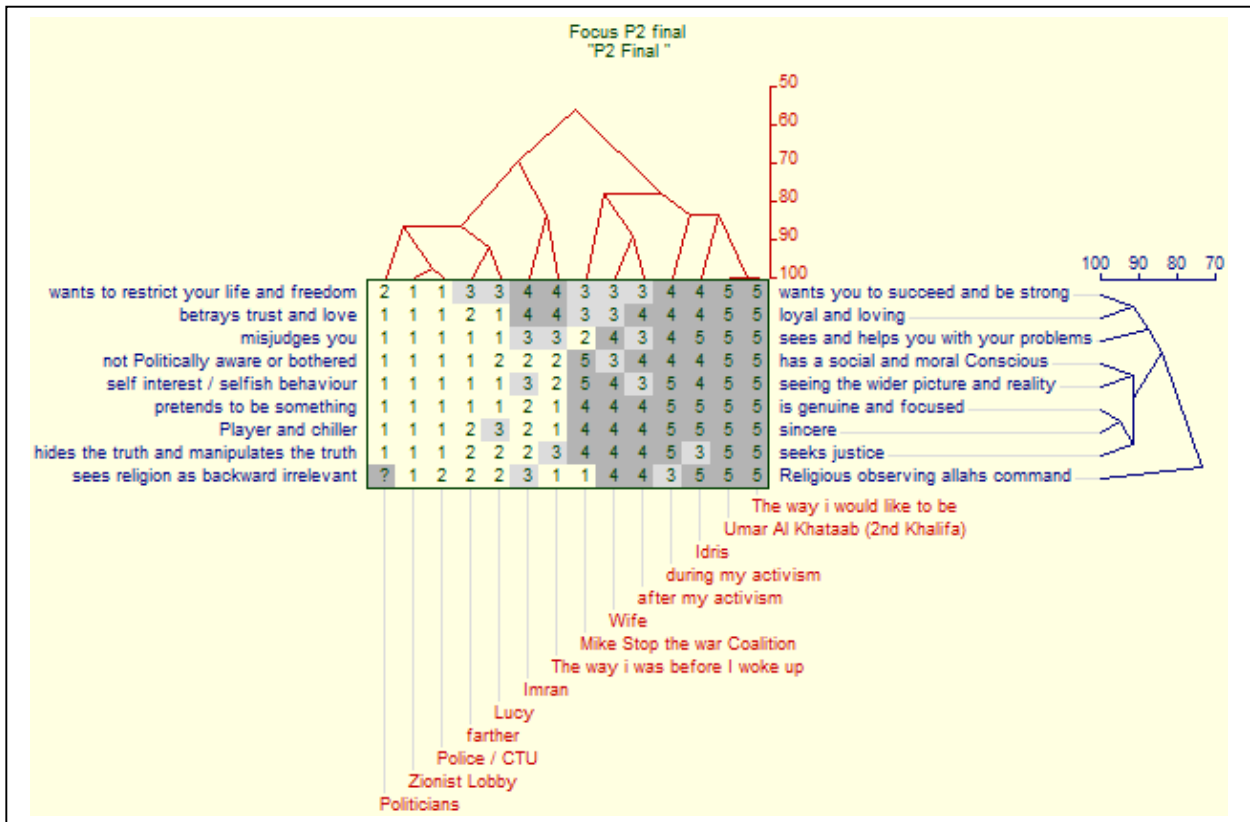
Focus P2 final
"P2 Final "

50
60
70
80
90
100

100 90 80 70

| | | | | | | | | | | | | | | |
|---|---|---|---|---|---|---|---|---|---|---|---|---|---|---|
| wants to restrict your life and freedom | 2 | 1 | 1 | 3 | 3 | 4 | 4 | 3 | 3 | 3 | 4 | 4 | 5 | 5 | wants you to succeed and be strong |
| betrays trust and love | 1 | 1 | 1 | 2 | 1 | 4 | 4 | 3 | 3 | 4 | 4 | 4 | 5 | 5 | loyal and loving |
| misjudges you | 1 | 1 | 1 | 1 | 1 | 3 | 3 | 2 | 4 | 3 | 4 | 5 | 5 | 5 | sees and helps you with your problems |
| not Politically aware or bothered | 1 | 1 | 1 | 1 | 2 | 2 | 2 | 5 | 3 | 4 | 4 | 4 | 5 | 5 | has a social and moral Conscious |
| self interest / selfish behaviour | 1 | 1 | 1 | 1 | 1 | 3 | 2 | 5 | 4 | 3 | 5 | 4 | 5 | 5 | seeing the wider picture and reality |
| pretends to be something | 1 | 1 | 1 | 1 | 1 | 2 | 1 | 4 | 4 | 4 | 5 | 5 | 5 | 5 | is genuine and focused |
| Player and chiller | 1 | 1 | 1 | 2 | 3 | 2 | 1 | 4 | 4 | 4 | 5 | 5 | 5 | 5 | sincere |
| hides the truth and manipulates the truth | 1 | 1 | 1 | 2 | 2 | 2 | 3 | 4 | 4 | 4 | 5 | 3 | 5 | 5 | seeks justice |
| sees religion as backward irrelevant | ? | 1 | 2 | 2 | 2 | 3 | 1 | 1 | 4 | 4 | 3 | 5 | 5 | 5 | Religious observing allahs command |

The way i would like to be
Umar Al Khataab (2nd Khalifa)
Idris
during my activism
after my activism
Wife
Mike Stop the war Coalition
The way i was before I woke up
Imran
Lucy
farther
Police / CTU
Zionist Lobby
Politicians